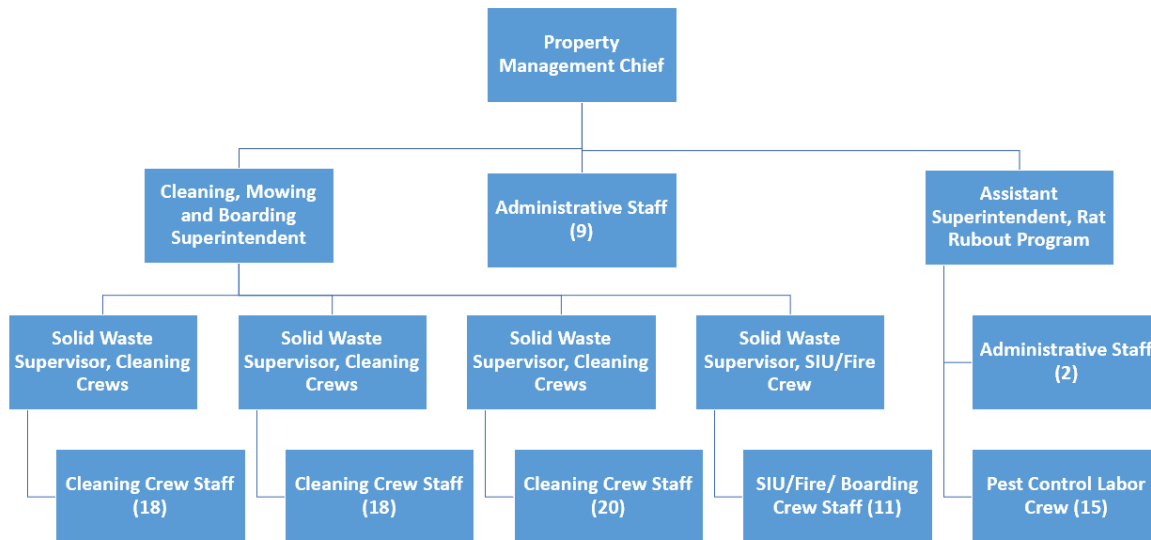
Property Management Chief

Cleaning, Mowing and Boarding Superintendent

Administrative Staff (9)

Assistant Superintendent, Rat Rubout Program

Solid Waste Supervisor, Cleaning Crews

Cleaning Crew Staff (18)

Solid Waste Supervisor, Cleaning Crews

Cleaning Crew Staff (18)

Solid Waste Supervisor, Cleaning Crews

Cleaning Crew Staff (20)

Solid Waste Supervisor, SIU/Fire Crew

SIU/Fire/ Boarding Crew Staff (11)

Administrative Staff (2)

Pest Control Labor Crew (15)